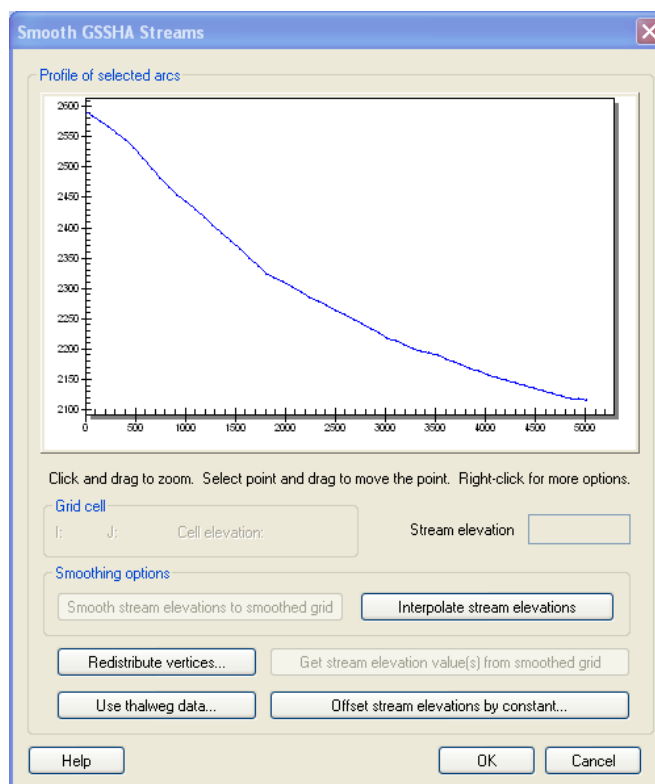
Smooth GSSHA Streams

Profile of selected arcs

2600
2550
2500
2450
2400
2350
2300
2250
2200
2150
2100

0 500 1000 1500 2000 2500 3000 3500 4000 4500 5000

Click and drag to zoom. Select point and drag to move the point. Right-click for more options.

Grid cell

I: J: Cell elevation:

Stream elevation

Smoothing options

Smooth stream elevations to smoothed grid

Interpolate stream elevations

Redistribute vertices...

Get stream elevation value(s) from smoothed grid

Use thalweg data...

Offset stream elevations by constant...

Help

OK

Cancel